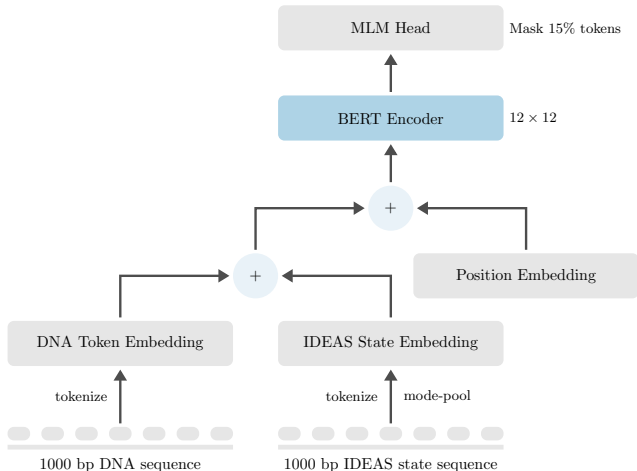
MLM Head

Mask 15% tokens

BERT Encoder

$12 \times 12$

+

+

Position Embedding

DNA Token Embedding

IDEAS State Embedding

tokenize

tokenize

mode-pool

1000 bp DNA sequence

1000 bp IDEAS state sequence